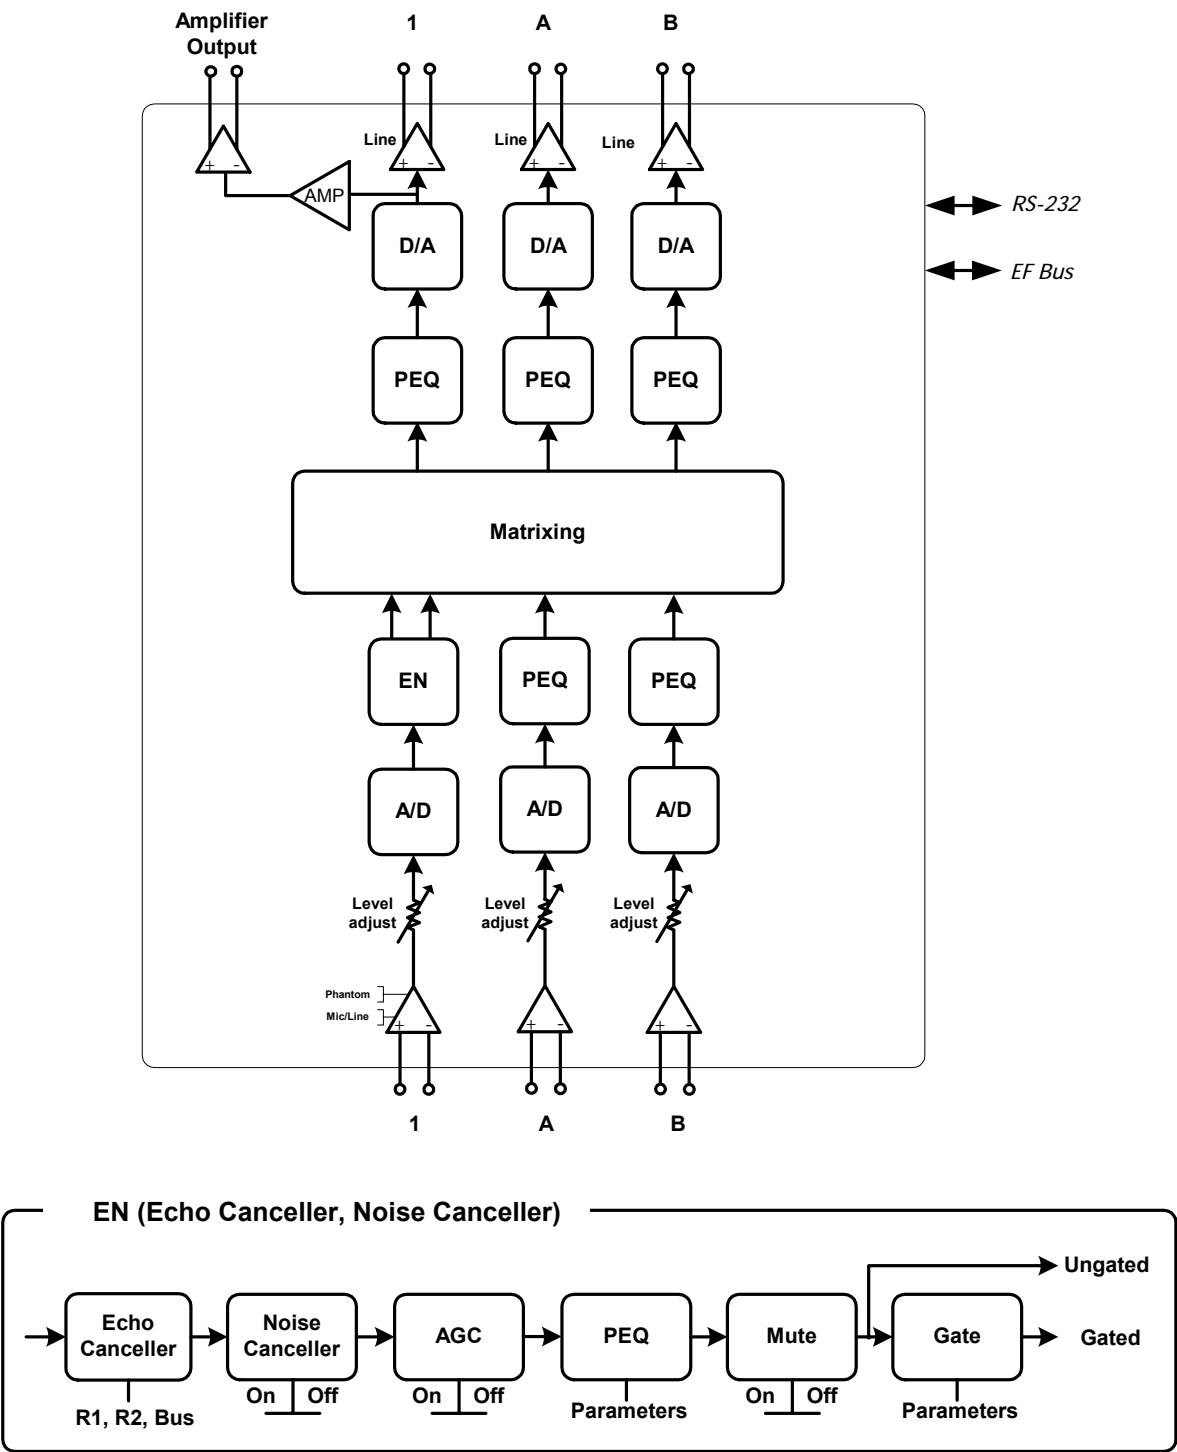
Amplifier Output

1

A

B

+ -

Line
+ -

Line
+ -

Line
+ -

AMP

RS-232

EF Bus

D/A

D/A

D/A

PEQ

PEQ

PEQ

Matrixing

EN

PEQ

PEQ

A/D

A/D

A/D

Level adjust

Level adjust

Level adjust

Phantom

Mic/Line

+ -

+ -

+ -

1

A

B

EN (Echo Canceller, Noise Canceller)

Echo Canceller

R1, R2, Bus

Noise Canceller

On Off

AGC

On Off

PEQ

Parameters

Mute

On Off

Ungated

Gate

Parameters

Gated